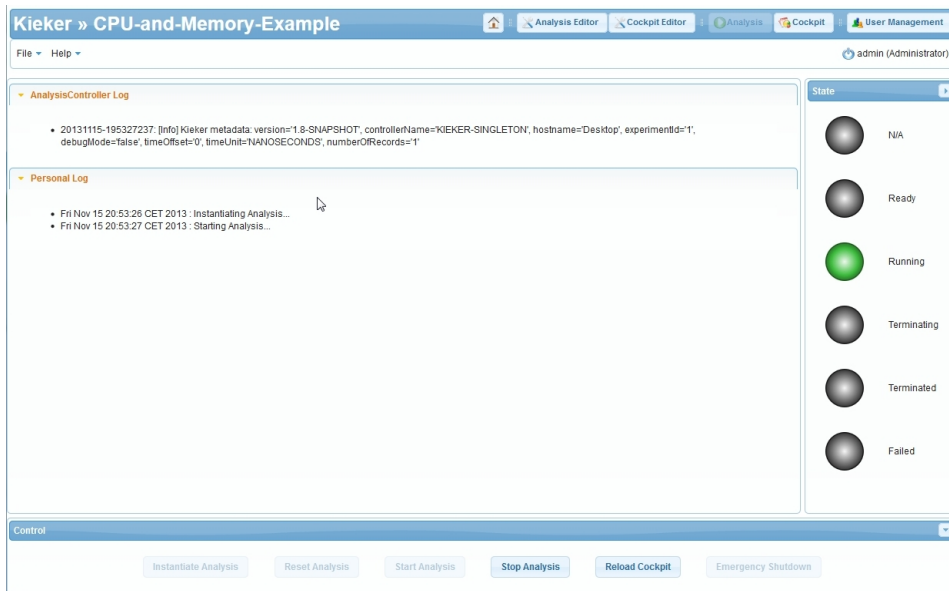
Kieker » CPU-and-Memory-Example

Analysis Editor | Cockpit Editor | Analysis | Cockpit | User Management

File Help

admin (Administrator)

AnalysisController Log

- 20131115-195327237: [Info] Kieker metadata: version='1.8-SNAPSHOT', controllerName='KIEKER-SINGLETON', hostname='Desktop', experimentId='1', debugMode='false', timeOffset='0', timeUnit='NANOSECONDS', numberOfRecords='1'

Personal Log

- Fri Nov 15 20:53:26 CET 2013 : Instantiating Analysis...
- Fri Nov 15 20:53:27 CET 2013 : Starting Analysis...

State

N/A

Ready

Running

Terminating

Terminated

Failed

Control

Instantiate Analysis | Reset Analysis | Start Analysis | Stop Analysis | Reload Cockpit | Emergency Shutdown